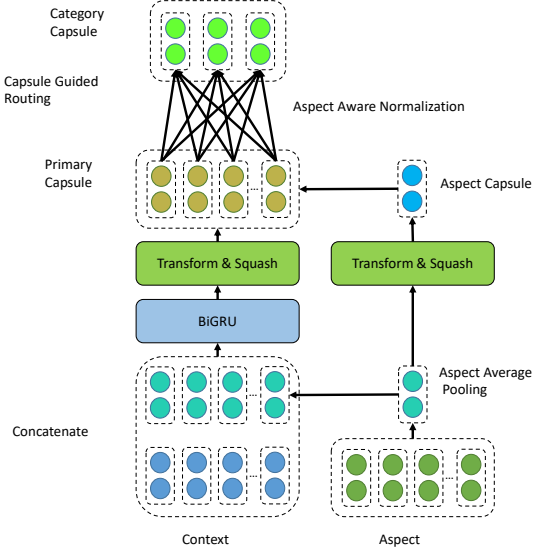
Category Capsule

Capsule Guided Routing

Aspect Aware Normalization

Primary Capsule

Aspect Capsule

Transform & Squash

Transform & Squash

BiGRU

Aspect Average Pooling

Concatenate

Context

Aspect